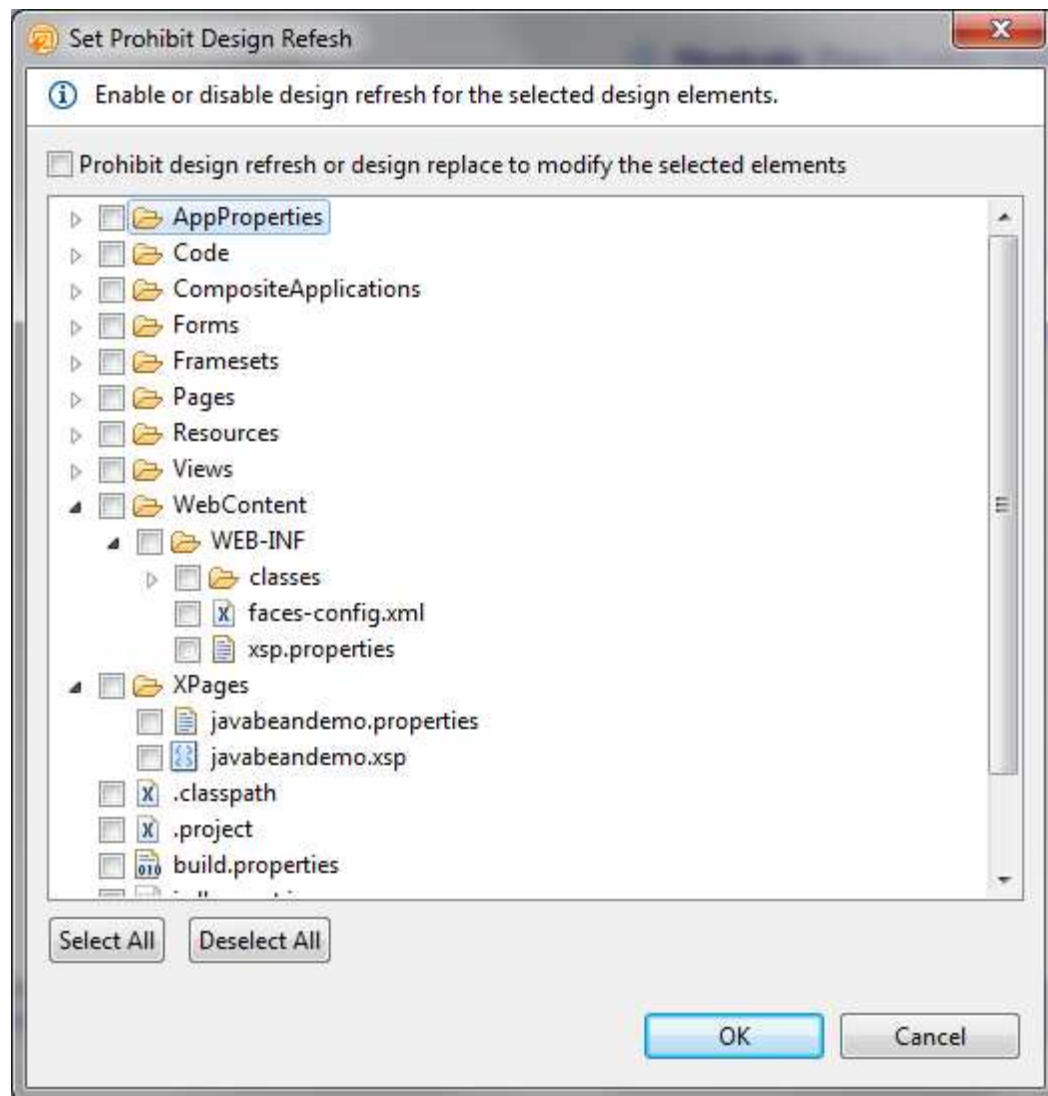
Set Prohibit Design Refesh

Enable or disable design refresh for the selected design elements.

Prohibit design refresh or design replace to modify the selected elements

AppProperties
Code
CompositeApplications
Forms
Framesets
Pages
Resources
Views
WebContent
WEB-INF
classes
faces-config.xml
xsp.properties
XPages
javabeandemo.properties
javabeandemo.xsp
.classpath
.project
build.properties
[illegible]

Select All
Deselect All

OK
Cancel